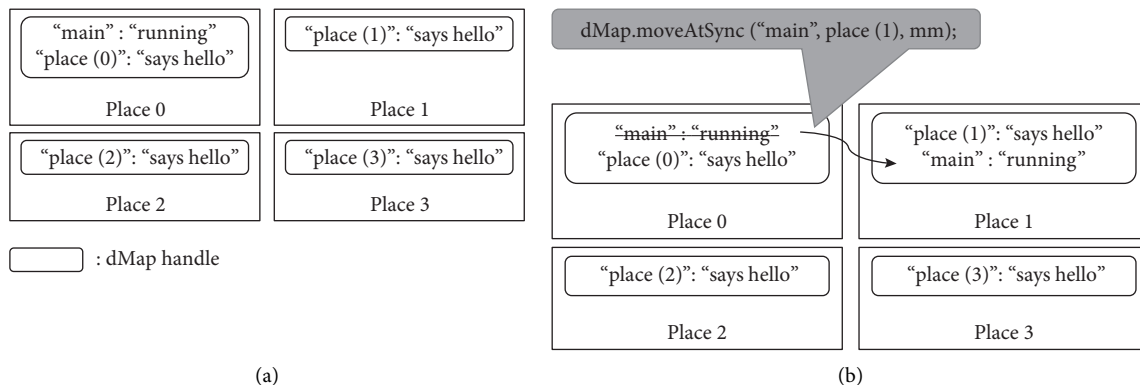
“main” : “running”
“place (0)”: “says hello”

Place 0

“place (1)”: “says hello”

Place 1

“place (2)”: “says hello”

Place 2

“place (3)”: “says hello”

Place 3

: dMap handle

(a)

dMap.moveAtSync (“main”, place (1), mm);

~~“main” : “running”~~
“place (0)”: “says hello”

Place 0

“place (1)”: “says hello”
“main” : “running”

Place 1

“place (2)”: “says hello”

Place 2

“place (3)”: “says hello”

Place 3

(b)